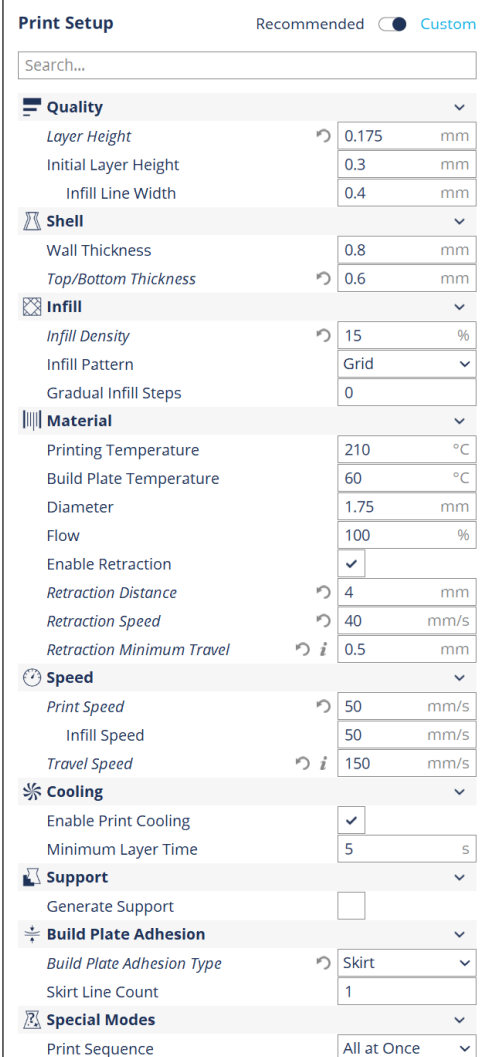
Print Setup Recommended Custom

Search...

Quality

| | |
|---|---|
| Layer Height | 0.175 mm |
| Initial Layer Height | 0.3 mm |
| Infill Line Width | 0.4 mm |

Shell

| | |
|---|---|
| Wall Thickness | 0.8 mm |
| Top/Bottom Thickness | 0.6 mm |

Infill

| | |
|---|---|
| Infill Density | 15 % |
| Infill Pattern | Grid |
| Gradual Infill Steps | 0 |

Material

| | |
|---|---|
| Printing Temperature | 210 °C |
| Build Plate Temperature | 60 °C |
| Diameter | 1.75 mm |
| Flow | 100 % |
| Enable Retraction | ✓ |
| Retraction Distance | 4 mm |
| Retraction Speed | 40 mm/s |
| Retraction Minimum Travel | 0.5 mm |

Speed

| | |
|---|---|
| Print Speed | 50 mm/s |
| Infill Speed | 50 mm/s |
| Travel Speed | 150 mm/s |

Cooling

| | |
|---|---|
| Enable Print Cooling | ✓ |
| Minimum Layer Time | 5 s |

Support

| | |
|---|---|
| Generate Support | |

Build Plate Adhesion

| | |
|---|---|
| Build Plate Adhesion Type | Skirt |
| Skirt Line Count | 1 |

Special Modes

| | |
|---|---|
| Print Sequence | All at Once |